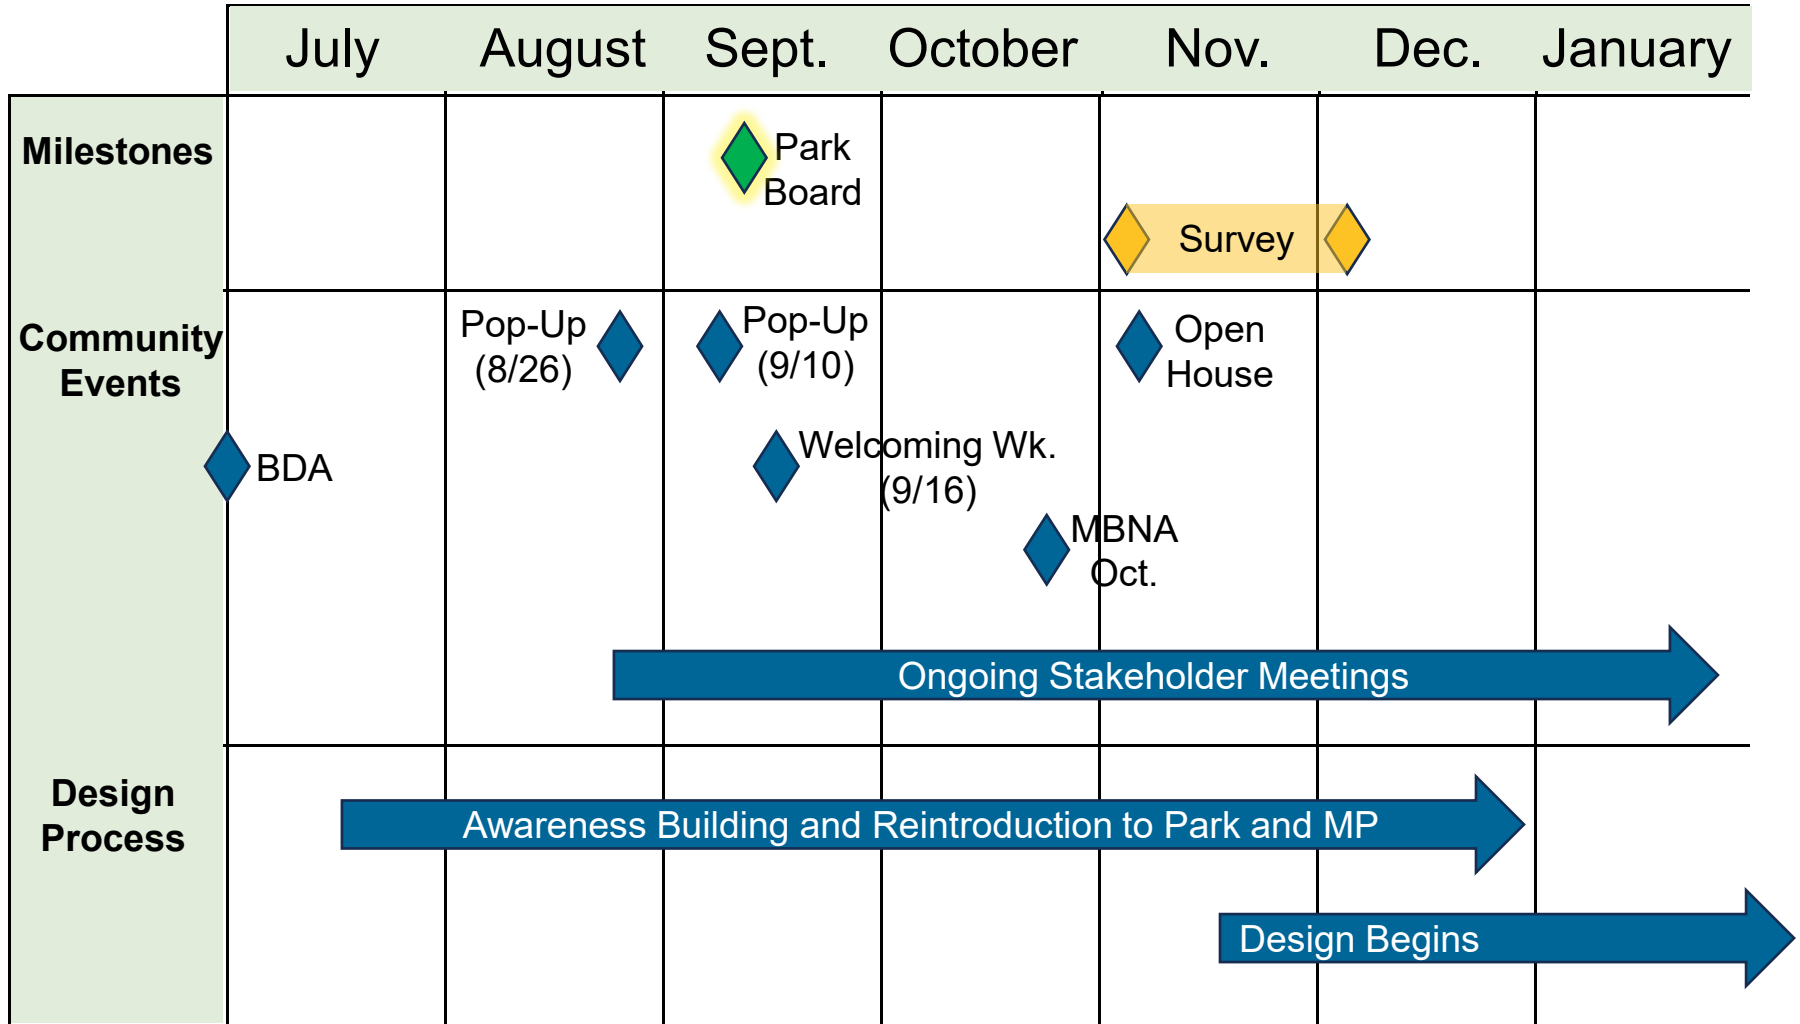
| | July | August | Sept. | October | Nov. | Dec. | January |
|---|---|---|---|---|---|---|---|

Milestones

Park Board

Survey

Community Events

Pop-Up (8/26)

Pop-Up (9/10)

Open House

BDA

Welcoming Wk. (9/16)

MBNA Oct.

Ongoing Stakeholder Meetings

Design Process

Awareness Building and Reintroduction to Park and MP

Design Begins